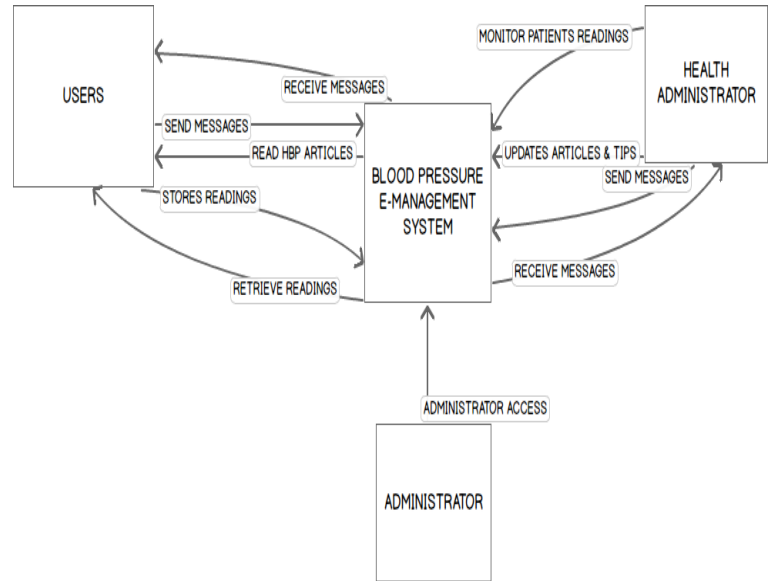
USERS

HEALTH ADMINISTRATOR

MONITOR PATIENTS READINGS

RECEIVE MESSAGES

SEND MESSAGES

READ HBP ARTICLES

BLOOD PRESSURE E-MANAGEMENT SYSTEM

UPDATES ARTICLES & TIPS

SEND MESSAGES

STORES READINGS

RECEIVE MESSAGES

RETRIEVE READINGS

ADMINISTRATOR ACCESS

ADMINISTRATOR